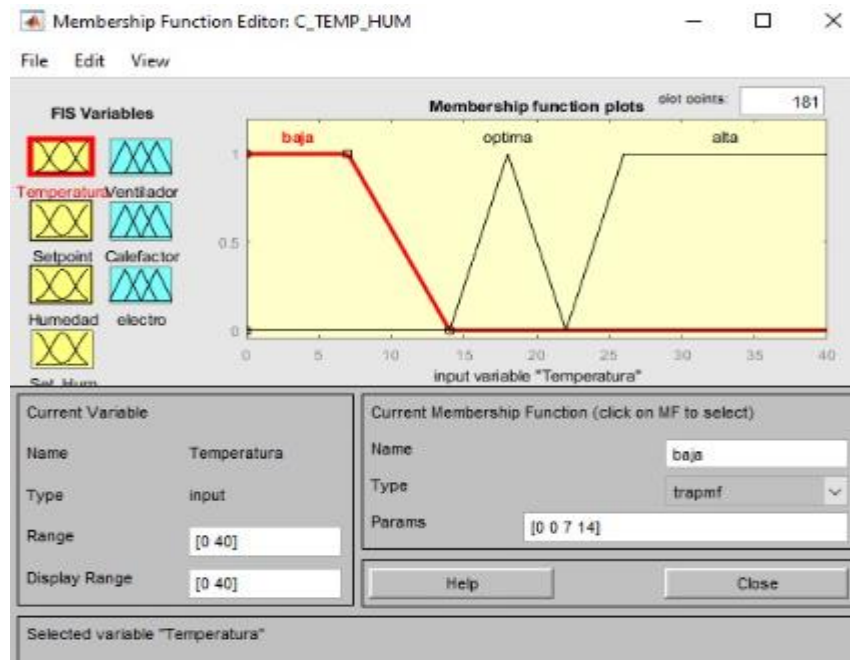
Membership Function Editor: C_TEMP_HUM

File Edit View

FIS Variables

Temperatura Ventilador

Setpoint Calefactor

Humedad electro

Set_Hum

Membership function plots

plot points: 181

baja optima alta

1

0.5

0

0 5 10 15 20 25 30 35 40

input variable "Temperatura"

Current Variable

Name Temperatura

Type input

Range [0 40]

Display Range [0 40]

Current Membership Function (click on MF to select)

Name baja

Type trapmf

Params [0 0 7 14]

Help

Close

Selected variable "Temperatura"